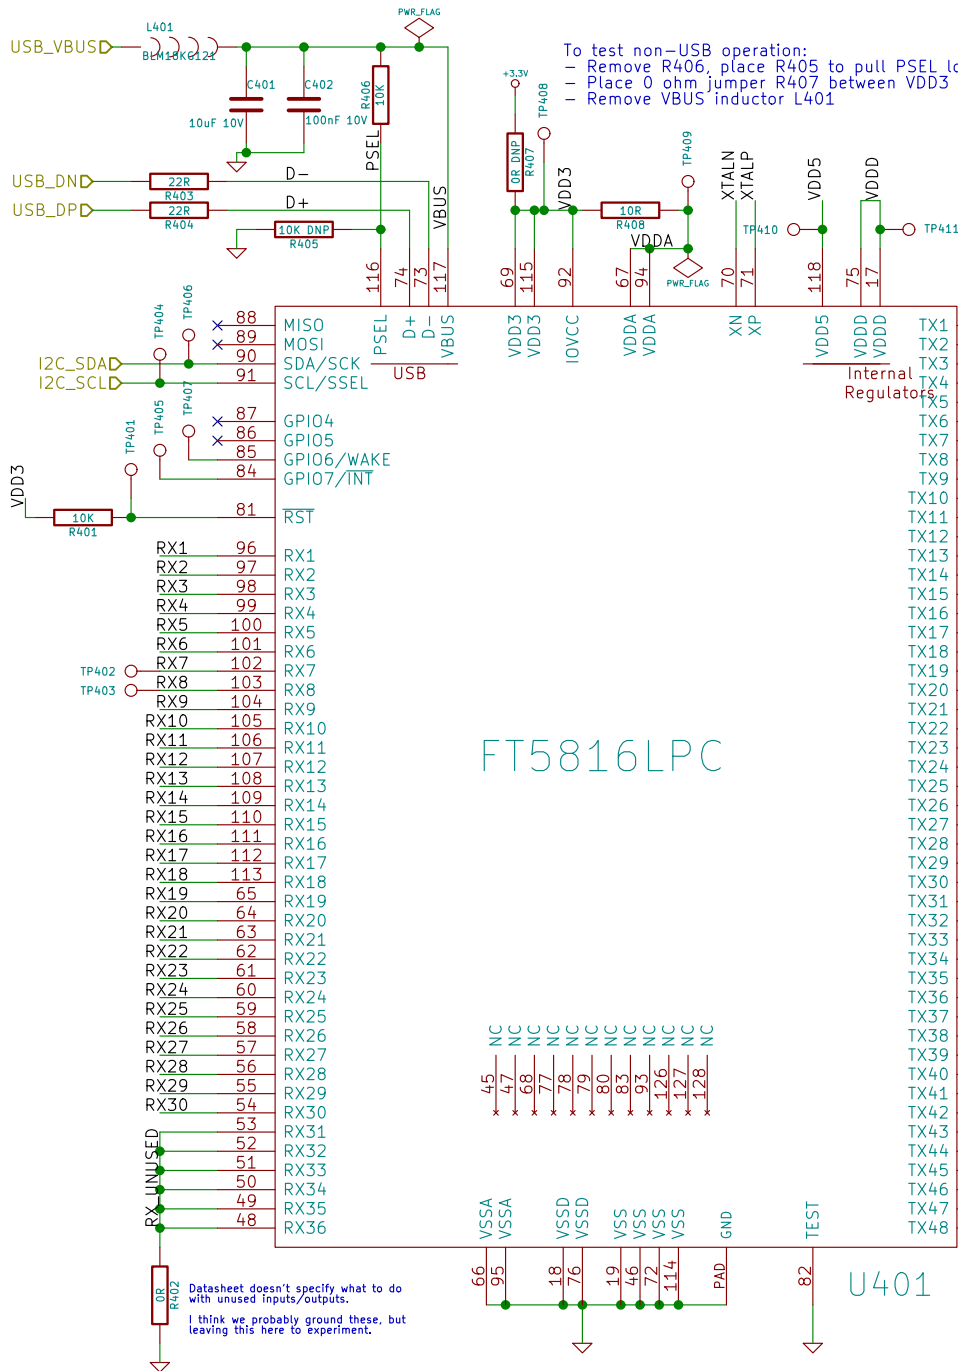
USB_VBUS
L401
BLM18KG121
PWR_FLAG
C401
10uF 10V
C402
100nF 10V
R406
10K
PSEL
VBUS
USB_DN
22R
R403
D−
USB_DP
22R
R404
D+
10K DNP
R405

To test non−USB operation:
− Remove R406, place R405 to pull PSEL lo
− Place 0 ohm jumper R407 between VDD3
− Remove VBUS inductor L401

+3.3V
TP408
0R DNP
R407
VDD3
TP409
10R
R408
VDDA
PWR_FLAG
XTALN
XTALP
TP410
VDD5
VDDD
TP411

116 74 73 117 69 115 92 67 94 70 71 118 75 17

PSEL D+ D− VBUS
USB
VDD3 VDD3 IOVCC VDDA VDDA XN XP VDD5 VDDD VDDD
Internal Regulators

TP404
TP406
88 MISO
89 MOSI
I2C_SDA 90 SDA/SCK
I2C_SCL 91 SCL/SSEL
TP407
TP405
87 GPIO4
86 GPIO5
85 GPIO6/WAKE
84 GPIO7/$\overline{INT}$
TP401
VDD3
10K
R401
81 $\overline{RST}$

RX1 96 RX1
RX2 97 RX2
RX3 98 RX3
RX4 99 RX4
RX5 100 RX5
RX6 101 RX6
TP402 RX7 102 RX7
TP403 RX8 103 RX8
RX9 104 RX9
RX10 105 RX10
RX11 106 RX11
RX12 107 RX12
RX13 108 RX13
RX14 109 RX14
RX15 110 RX15
RX16 111 RX16
RX17 112 RX17
RX18 113 RX18
RX19 65 RX19
RX20 64 RX20
RX21 63 RX21
RX22 62 RX22
RX23 61 RX23
RX24 60 RX24
RX25 59 RX25
RX26 58 RX26
RX27 57 RX27
RX28 56 RX28
RX29 55 RX29
RX30 54 RX30
53 RX31
52 RX32
51 RX33
50 RX34
49 RX35
48 RX36
RX_UNUSED

FT5816LPC

TX1 TX2 TX3 TX4 TX5 TX6 TX7 TX8 TX9 TX10 TX11 TX12 TX13 TX14 TX15 TX16 TX17 TX18 TX19 TX20 TX21 TX22 TX23 TX24 TX25 TX26 TX27 TX28 TX29 TX30 TX31 TX32 TX33 TX34 TX35 TX36 TX37 TX38 TX39 TX40 TX41 TX42 TX43 TX44 TX45 TX46 TX47 TX48

NC NC NC NC NC NC NC NC NC NC NC NC
45 47 68 77 78 79 80 83 93 126 127 128

VSSA VSSA VSSD VSSD VSS VSS VSS VSS GND TEST
66 95 18 76 19 46 72 114 PAD 82

U401

0R
R402
Datasheet doesn't specify what to do with unused inputs/outputs.
I think we probably ground these, but leaving this here to experiment.